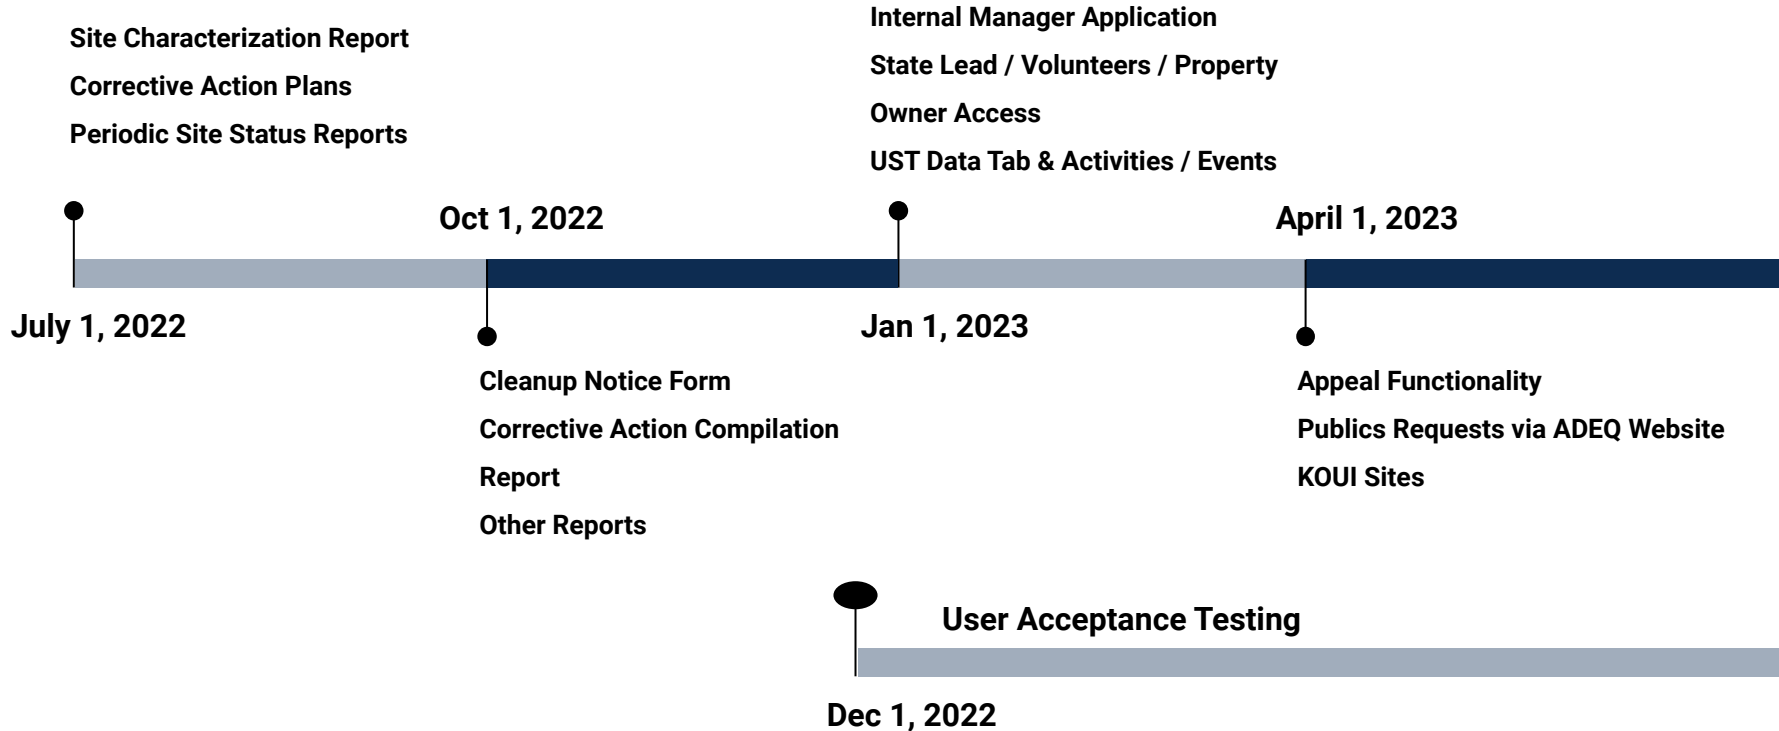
Site Characterization Report
Corrective Action Plans
Periodic Site Status Reports

Internal Manager Application
State Lead / Volunteers / Property
Owner Access
UST Data Tab & Activities / Events

Oct 1, 2022

April 1, 2023

July 1, 2022

Jan 1, 2023

Cleanup Notice Form
Corrective Action Compilation
Report
Other Reports

Appeal Functionality
Publics Requests via ADEQ Website
KOUI Sites

User Acceptance Testing

Dec 1, 2022